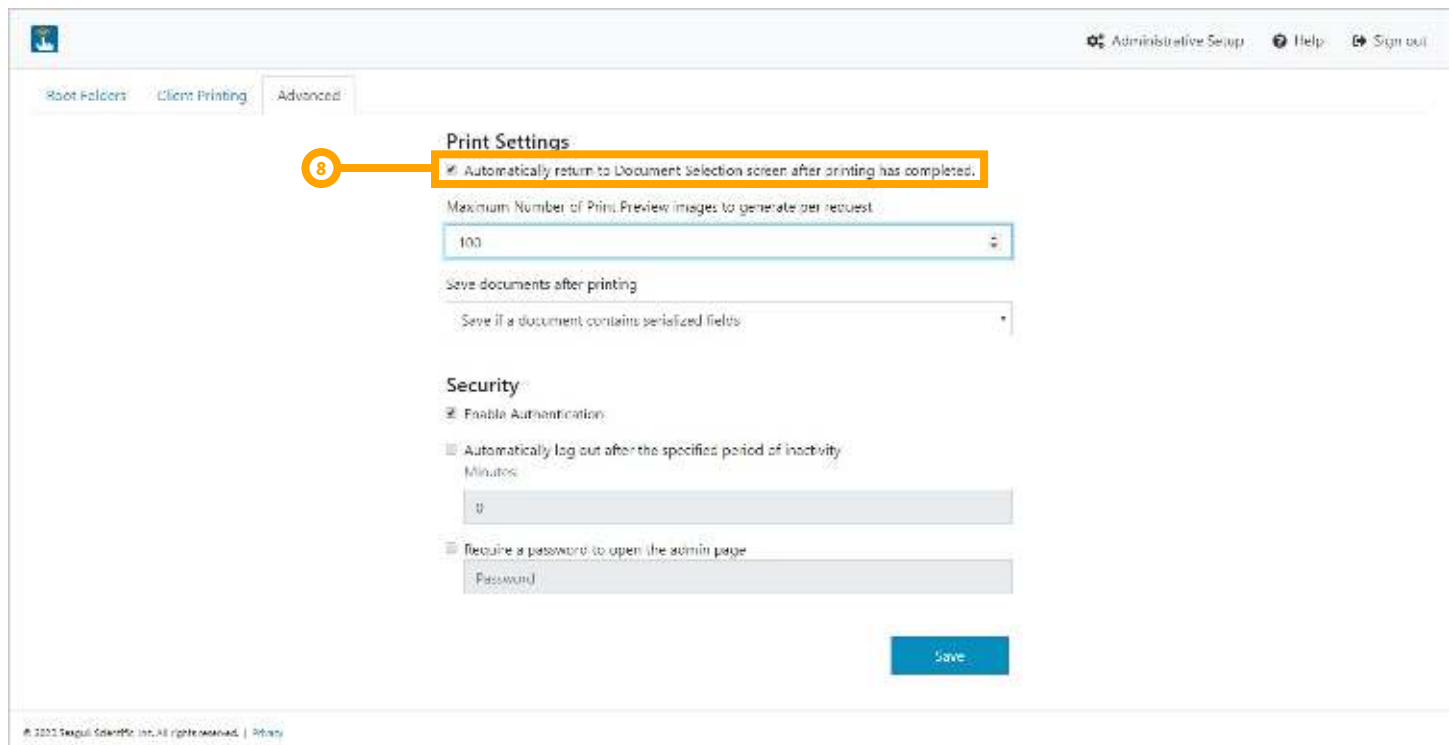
Administrative Setup Help Sign out

Root Folders Client Printing Advanced

Print Settings

8

Automatically return to Document Selection screen after printing has completed.

Maximum Number of Print Preview images to generate per request

100

Save documents after printing

Save if a document contains serialized fields

Security

Enable Authentication

Automatically log out after the specified period of inactivity

Minutes

0

Require a password to open the admin page

Password

Save

© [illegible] Seagull Scientific Inc. All rights reserved. | Privacy